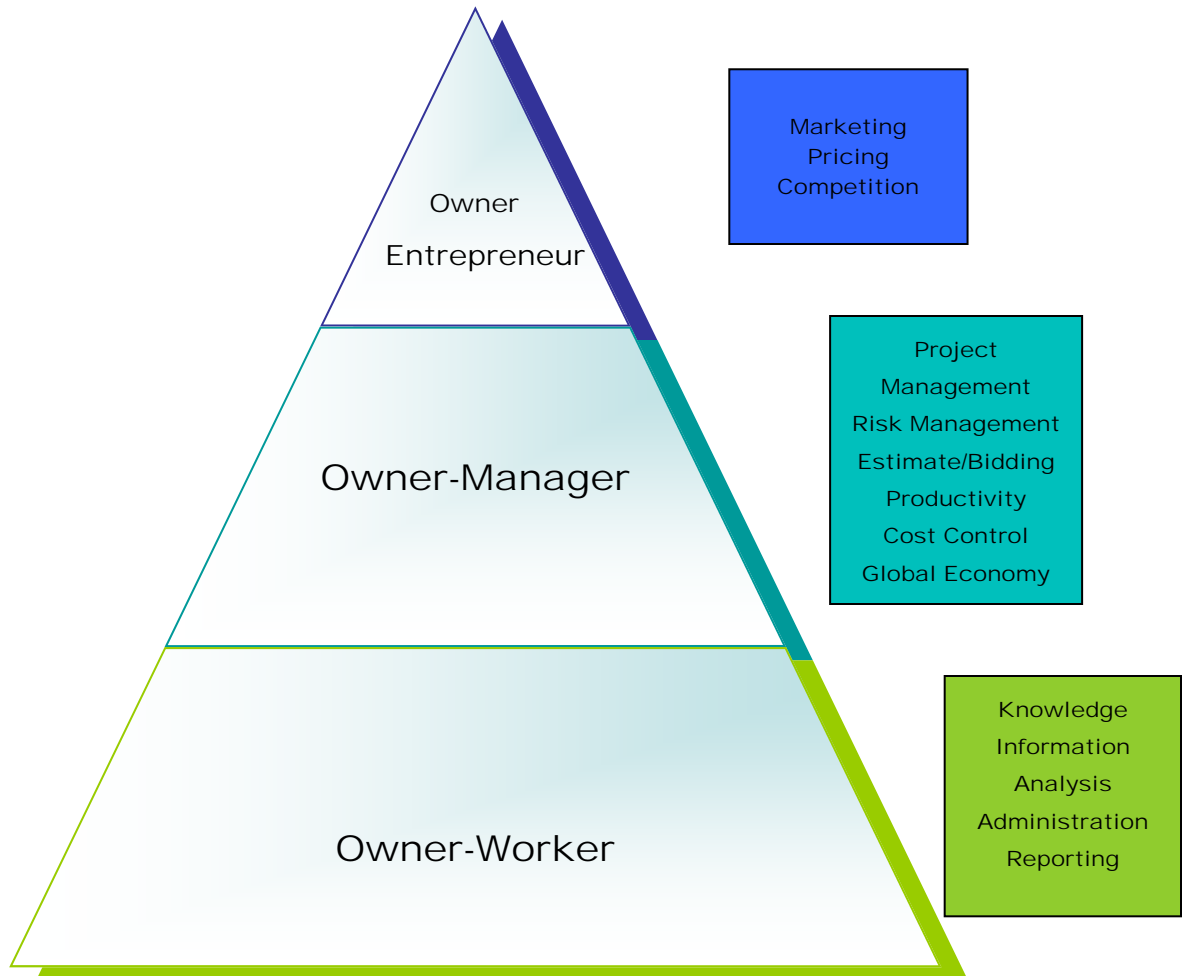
Owner
Entrepreneur

Marketing
Pricing
Competition

Owner-Manager

Project
Management
Risk Management
Estimate/Bidding
Productivity
Cost Control
Global Economy

Owner-Worker

Knowledge
Information
Analysis
Administration
Reporting